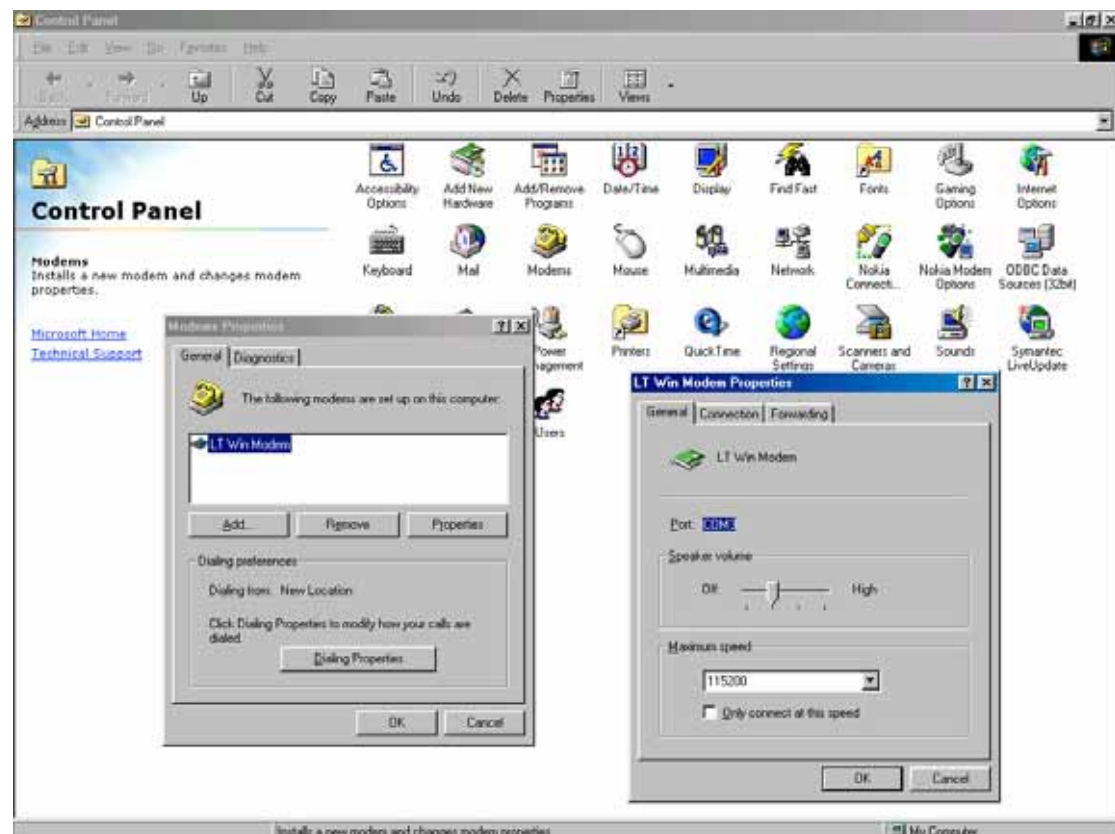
Control Panel

File Edit View Go Favorites Help

Back Forward Up Cut Copy Paste Undo Delete Properties Views

Address Control Panel

Control Panel

Modems
Installs a new modem and changes modem properties.

Microsoft Home
Technical Support

Accessibility Options
Add New Hardware
Add/Remove Programs
Date/Time
Display
Find Fast
Fonts
Gaming Options
Internet Options
Keyboard
Mail
Modems
Mouse
Multimedia
Network
Nokia Connect...
Nokia Modem Options
ODBC Data Sources (32bit)
Power Management
Printers
QuickTime
Regional Settings
Scanners and Cameras
Sounds
Symantec LiveUpdate
Users

Modems Properties

General Diagnostics

The following modems are set up on this computer:

LT Win Modem

Add... Remove Properties

Dialing preferences

Dialing from: New Location

Click Dialing Properties to modify how your calls are dialed.

Dialing Properties

OK Cancel

LT Win Modem Properties

General Connection Forwarding

LT Win Modem

Port: COM3

Speaker volume

Off High

Maximum speed

115200

Only connect at this speed

OK Cancel

Installs a new modem and changes modem properties.

My Computer